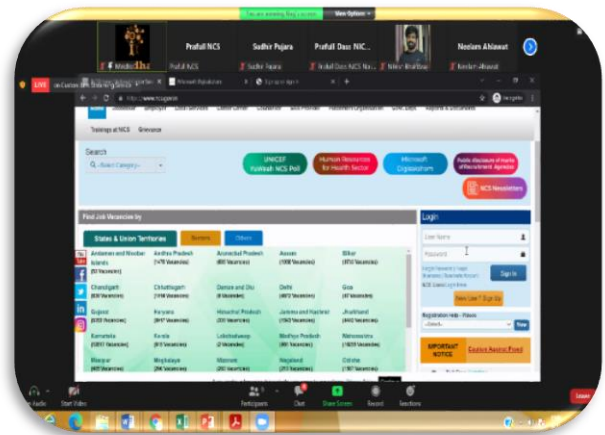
You are viewing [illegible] screen View Options

Prafull NCS
Sudhir Pujara
Prafull Dass NIC...
Neelam Ahlawat
Prafull NCS
Sudhir Pujara
Prafull Dass NIC Na...
Nikhil Bhardwaj
Neelam Ahlawat

LIVE

https://www.ncs.gov.in

Trainings at NCS Grievance

Search
Q --Select Category--

UNICEF YuWaah NCS Poll
Human Resources for Health Sector
Microsoft Digisaksham
Public disclosure of marks of Recruitment Agencies
NCS Newsletters

Find Job Vacancies by

States & Union Territories
Sectors
Others

| Andaman and Nicobar Islands (53 Vacancies) | Andhra Pradesh (1476 Vacancies) | Arunachal Pradesh (800 Vacancies) | Assam (1008 Vacancies) | Bihar (3793 Vacancies) |
|---|---|---|---|---|
| Chandigarh (839 Vacancies) | Chhattisgarh (1918 Vacancies) | Daman and Diu (8 Vacancies) | Delhi (4873 Vacancies) | Goa (47 Vacancies) |
| Gujarat (2033 Vacancies) | Haryana (9417 Vacancies) | Himachal Pradesh (351 Vacancies) | Jammu and Kashmir (1543 Vacancies) | Jharkhand (449 Vacancies) |
| Karnataka (12957 Vacancies) | Kerala (617 Vacancies) | Lakshadweep (2 Vacancies) | Madhya Pradesh (8981 Vacancies) | Maharashtra (14209 Vacancies) |
| Manipur (465 Vacancies) | Meghalaya (296 Vacancies) | Mizoram (255 Vacancies) | Nagaland (213 Vacancies) | Odisha (1187 Vacancies) |

Login
User Name
Password
Forgot Password | Forgot Username | Reactivate Account
NCS Glossary Login Here
Sign In
New User? Sign Up
Registration Help - Videos
--Select--
View
IMPORTANT NOTICE
Caution Against Fraud

Audio
Start Video
Participants
Chat
Share Screen
Record
Reactions
Leave